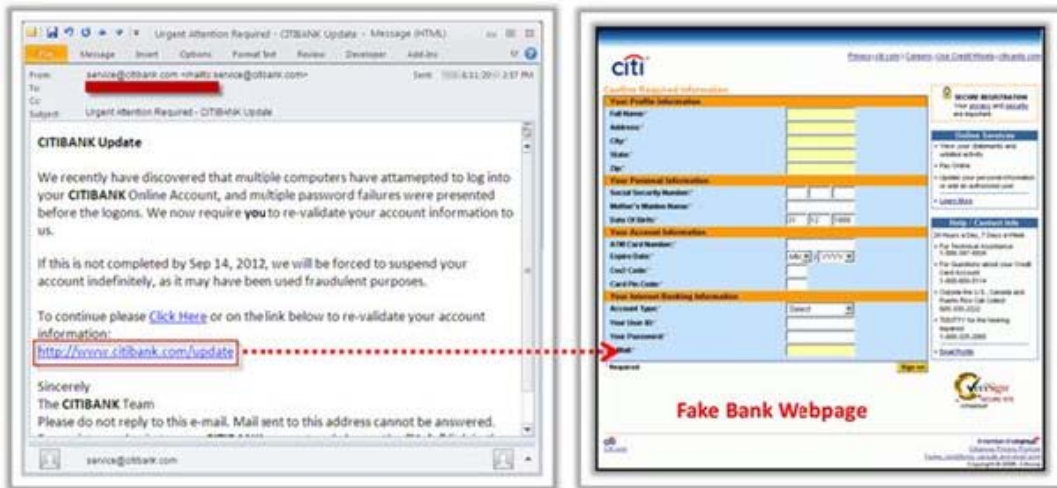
Urgent Attention Required - CITIBANK Update - Message (HTML)

File Message Insert Options Format Text Review Developer Add-Ins

From: service@citibank.com <mailto:service@citibank.com>
Sent: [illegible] 2:57 PM
To:
Cc:
Subject: Urgent Attention Required - CITIBANK Update

CITIBANK Update

We recently have discovered that multiple computers have attamepted to log into your CITIBANK Online Account, and multiple password failures were presented before the logons. We now require you to re-validate your account information to us.

If this is not completed by Sep 14, 2012, we will be forced to suspend your account indefinitely, as it may have been used fraudulent purposes.

To continue please Click Here or on the link below to re-validate your account information:
http://www.citibank.com/update

Sincerely
The CITIBANK Team
Please do not reply to this e-mail. Mail sent to this address cannot be answered.

service@citibank.com

citi

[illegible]

Confirm Required Information
Your Profile Information
Full Name:*
Address:*
City:*
State:*
Zip:*
Your Personal Information
Social Security Number:*
Mother's Maiden Name:*
Date Of Birth:*
Your Account Information
ATM Card Number:*
Expire Date:*
Cvv2 Code:*
Card Pin Code:*
Your Internet Banking Information
Account Type:*
Your User ID:*
Your Password:*
Email:*
Required
Sign on

SECURE REGISTRATION
Online Services
Help / Contact Info

Fake Bank Webpage

VeriSign